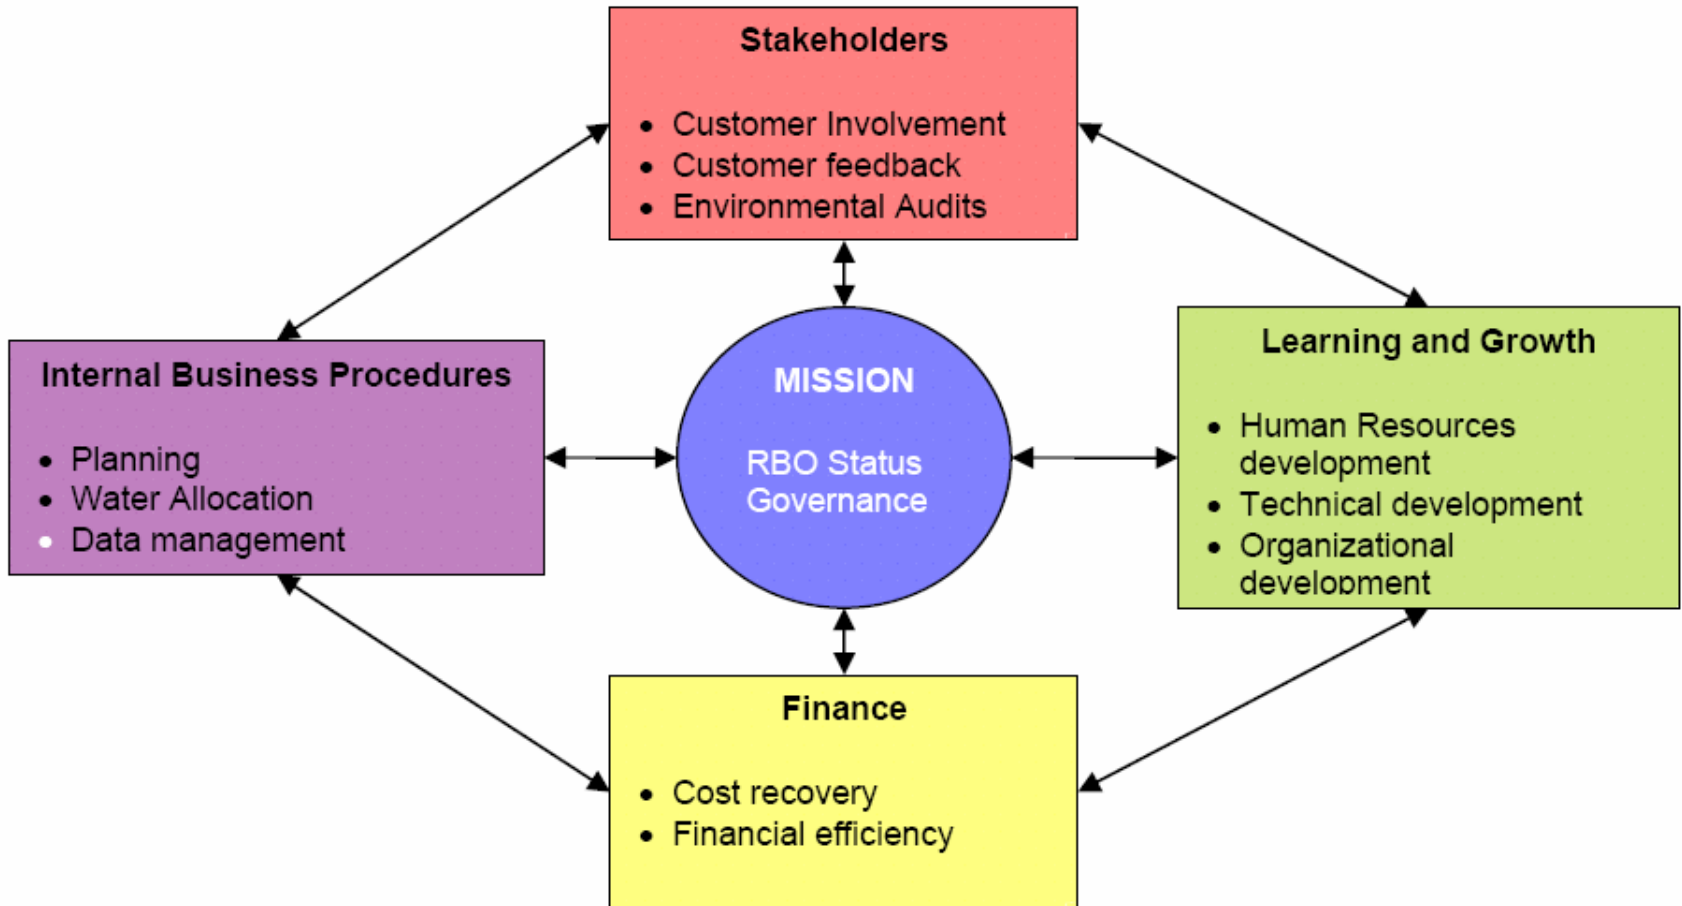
Stakeholders

- Customer Involvement
- Customer feedback
- Environmental Audits

Internal Business Procedures

- Planning
- Water Allocation
- Data management

MISSION

RBO Status
Governance

Learning and Growth

- Human Resources development
- Technical development
- Organizational development

Finance

- Cost recovery
- Financial efficiency